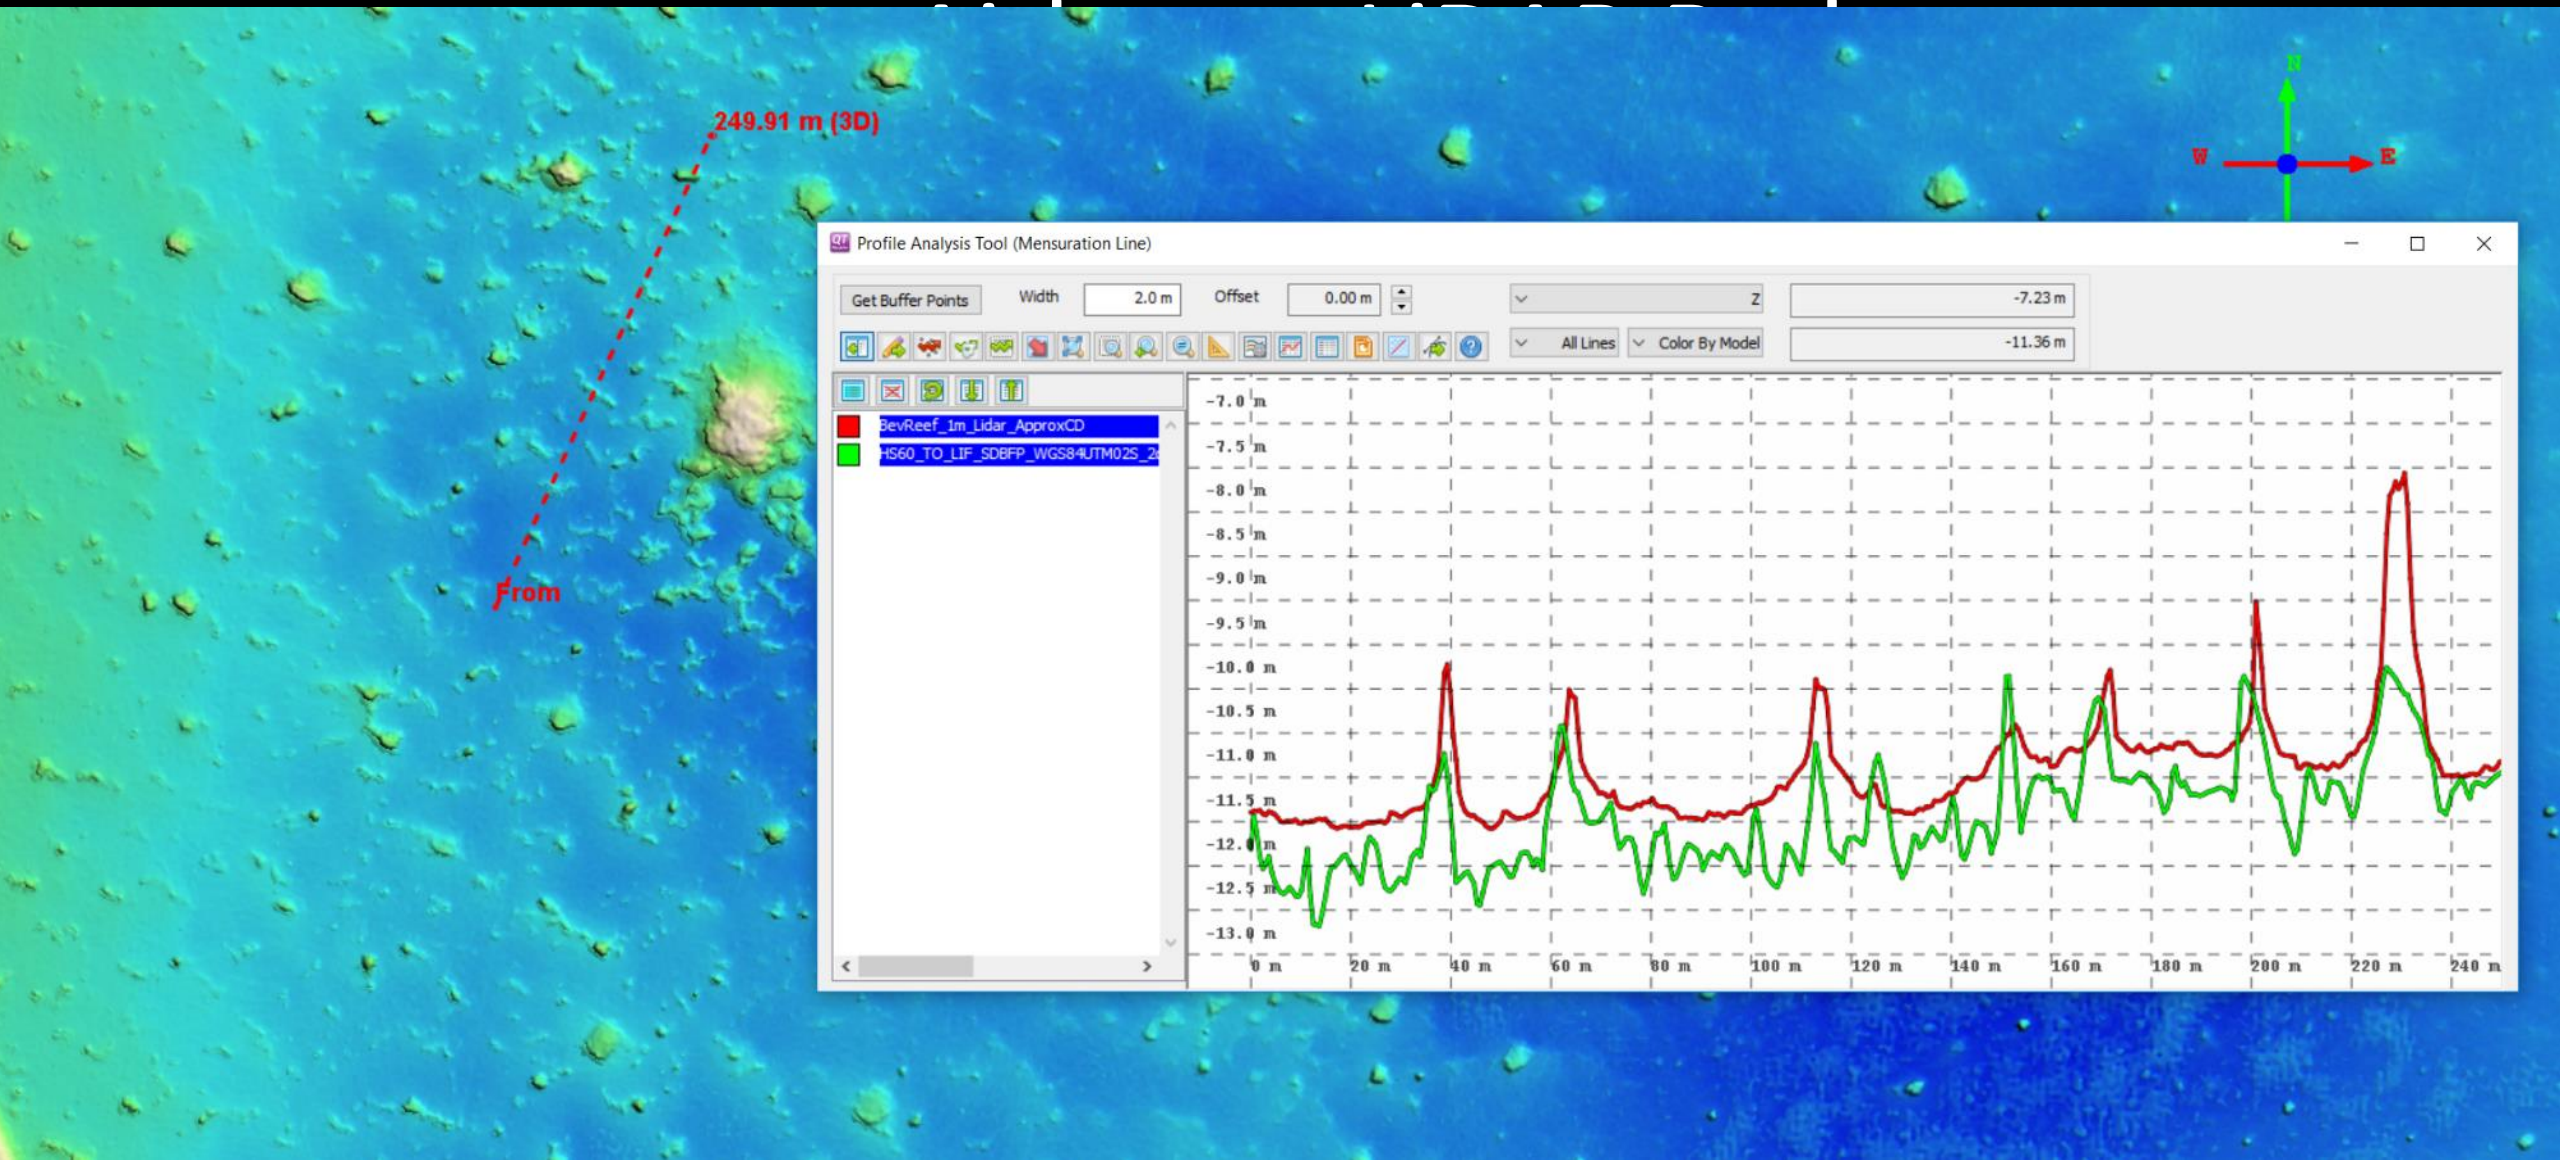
249.91 m (3D)

From

N
W
E

Profile Analysis Tool (Mensuration Line)

Get Buffer Points
Width
2.0 m
Offset
0.00 m
Z
-7.23 m
All Lines
Color By Model
-11.36 m

BevReef_1m_Lidar_ApproxCD
HS60_TO_LIF_SDBFP_WGS84UTM02S_2

-7.0 m
-7.5 m
-8.0 m
-8.5 m
-9.0 m
-9.5 m
-10.0 m
-10.5 m
-11.0 m
-11.5 m
-12.0 m
-12.5 m
-13.0 m

0 m
20 m
40 m
60 m
80 m
100 m
120 m
140 m
160 m
180 m
200 m
220 m
240 m